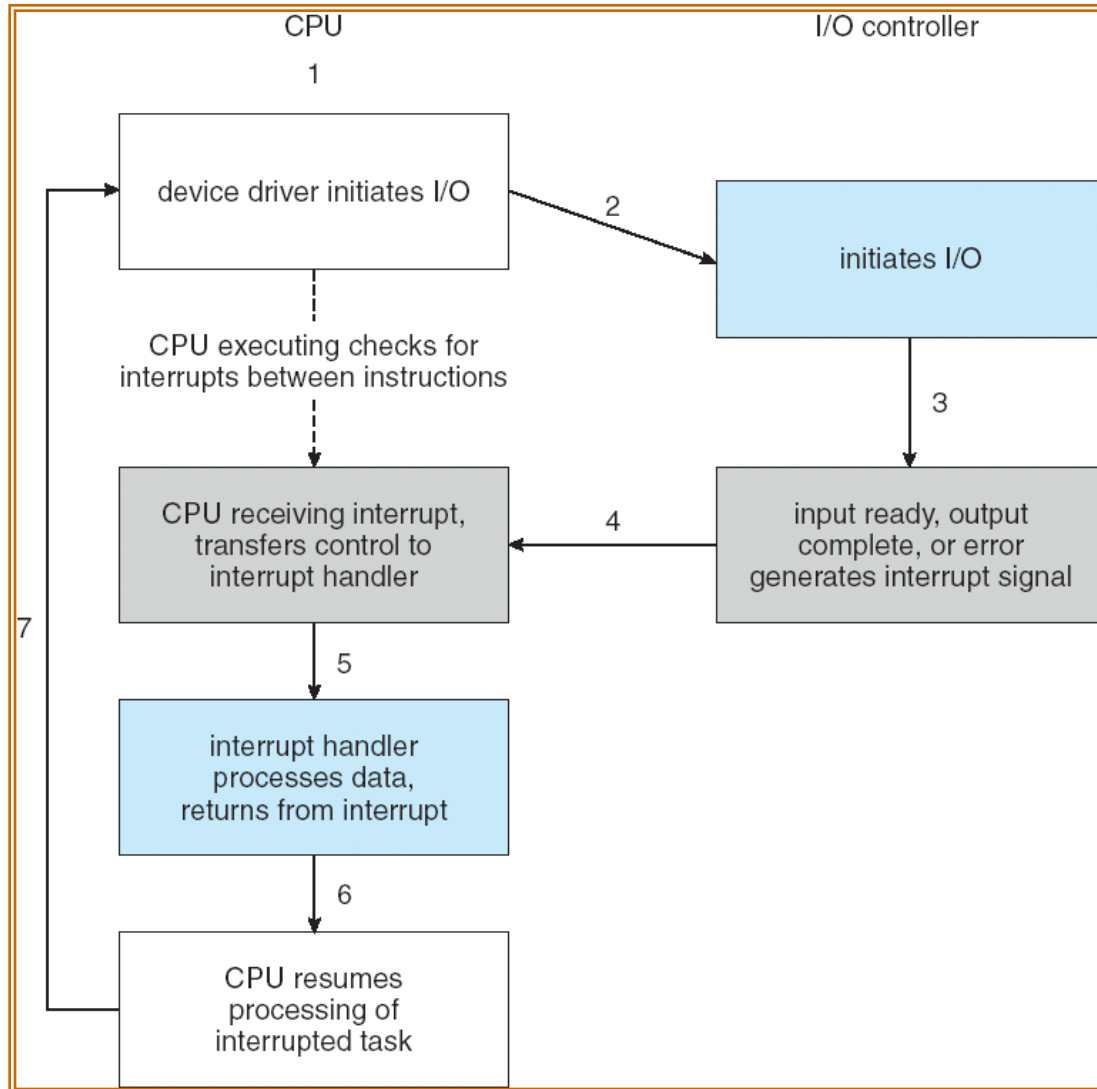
CPU

I/O controller

1

device driver initiates I/O

2

initiates I/O

CPU executing checks for interrupts between instructions

3

CPU receiving interrupt, transfers control to interrupt handler

4

input ready, output complete, or error generates interrupt signal

7

5

interrupt handler processes data, returns from interrupt

6

CPU resumes processing of interrupted task